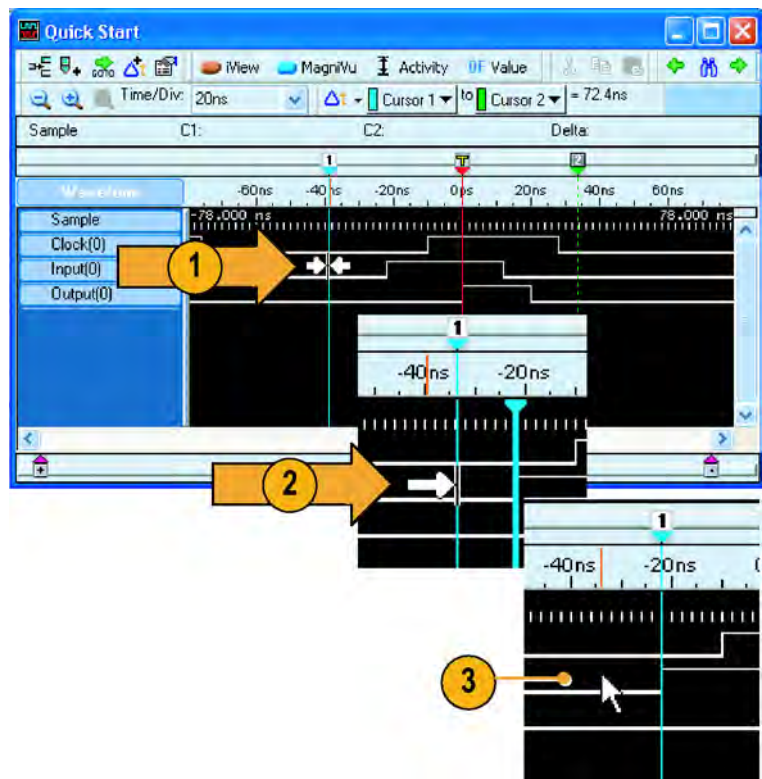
Quick Start

iView MagniVu Activity 0F Value

Time/Div: 20ns Cursor 1 to Cursor 2 = 72.4ns

Sample C1: C2: Delta:

1 T 2

Waveform -60ns -40ns -20ns 0ps 20ns 40ns 60ns

Sample -78.000 ns 78.000 ns
Clock(0)
Input(0)
Output(0)

1

1

-40ns -20ns

2

1

-40ns -20ns

3